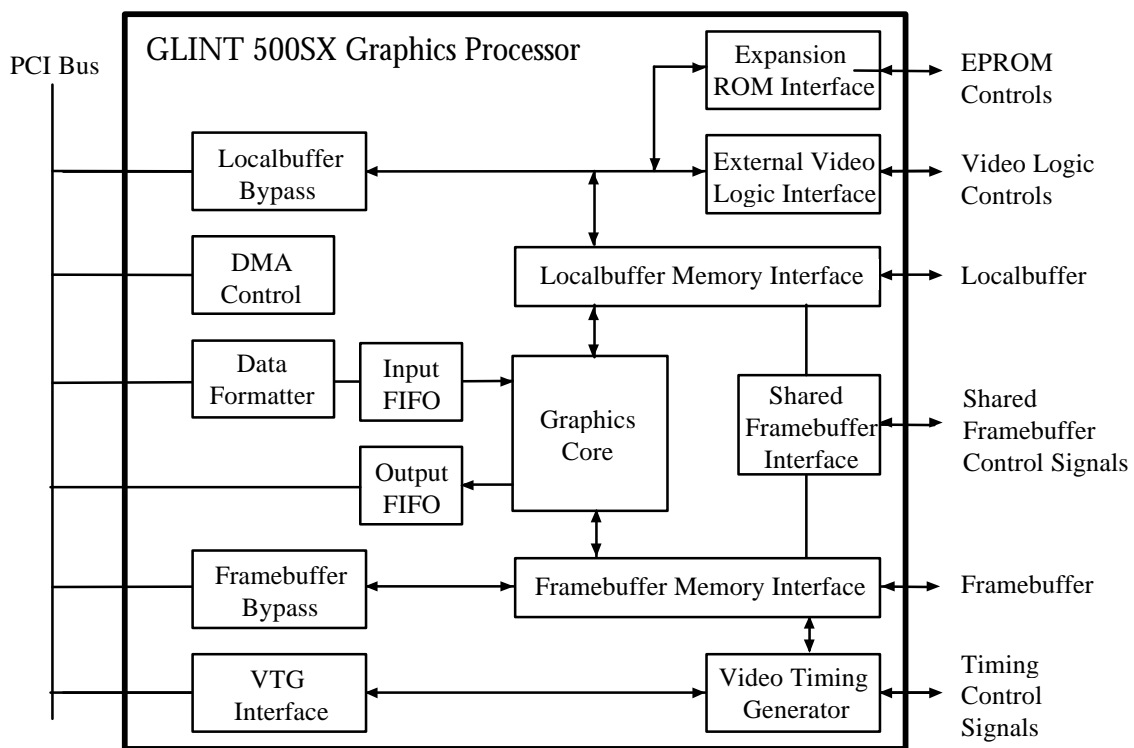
PCI Bus

GLINT 500SX Graphics Processor

Expansion ROM Interface

EPROM Controls

Localbuffer Bypass

External Video Logic Interface

Video Logic Controls

DMA Control

Localbuffer Memory Interface

Localbuffer

Data Formatter

Input FIFO

Graphics Core

Shared Framebuffer Interface

Shared Framebuffer Control Signals

Output FIFO

Framebuffer Bypass

Framebuffer Memory Interface

Framebuffer

VTG Interface

Video Timing Generator

Timing Control Signals